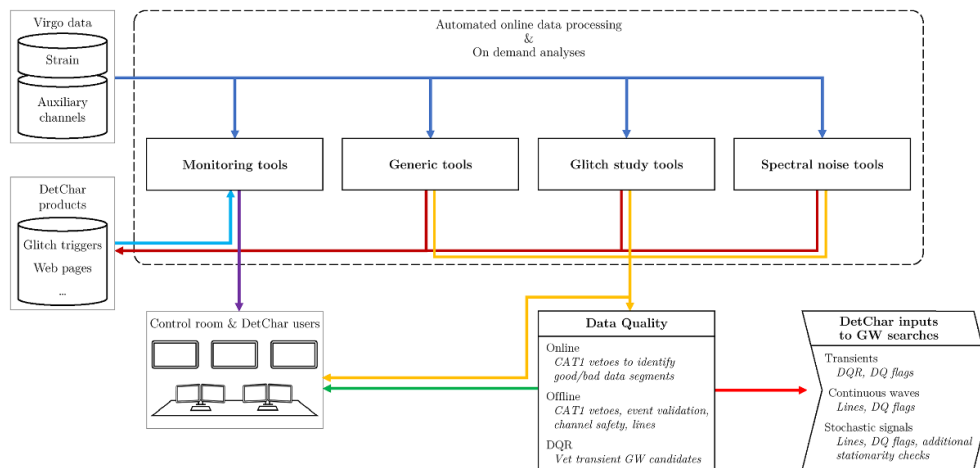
Virgo data

Strain

Auxiliary channels

Automated online data processing
&
On demand analyses

Monitoring tools

Generic tools

Glitch study tools

Spectral noise tools

DetChar products

Glitch triggers

Web pages

...

Control room & DetChar users

Data Quality

Online
*CAT1 vetoes to identify good/bad data segments*

Offline
*CAT1 vetoes, event validation, channel safety, lines*

DQR
*Vet transient GW candidates*

DetChar inputs to GW searches

Transients
*DQR, DQ flags*

Continuous waves
*Lines, DQ flags*

Stochastic signals
*Lines, DQ flags, additional stationarity checks*